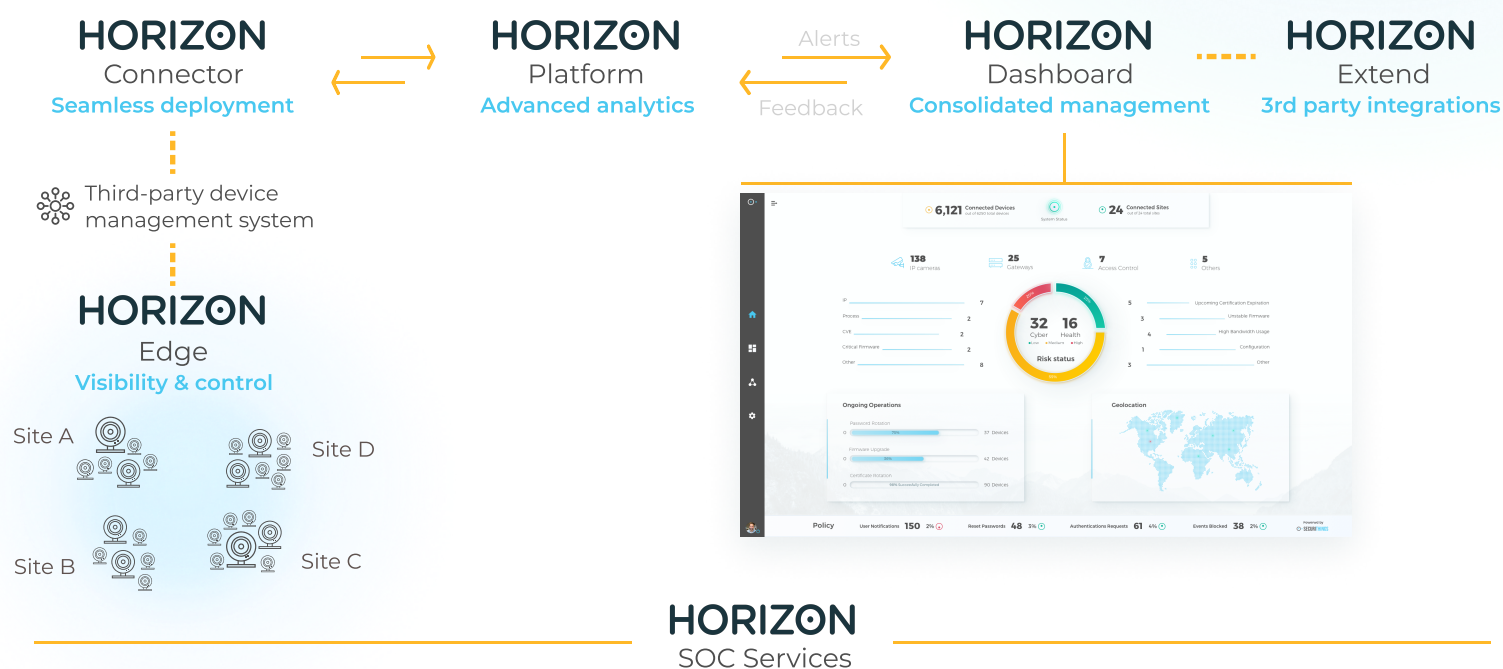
HORIZON
Connector
Seamless deployment

HORIZON
Platform
Advanced analytics

Alerts
Feedback

HORIZON
Dashboard
Consolidated management

HORIZON
Extend
3rd party integrations

Third-party device management system

HORIZON
Edge
Visibility & control

Site A
Site D
Site B
Site C

6,121 Connected Devices
System Status
24 Connected Sites

138 IP cameras
25 Gateways
7 Access Control
5 Others

IP 7
Process 2
CVE 2
Critical Firmware 2
Other 8

32 Cyber
16 Health
Risk status

5 Upcoming Certification Expiration
3 Unstable Firmware
4 High Bandwidth Usage
1 Configuration
3 Other

Ongoing Operations
Password Rotation 37 Devices
Firmware upgrade 42 Devices
Certificate Rotation 50 Devices

Geolocation

Policy
User Notifications 150 2%
Reset Passwords 48 3%
Authentications Requests 61 4%
Events Blocked 38 2%

HORIZON
SOC Services